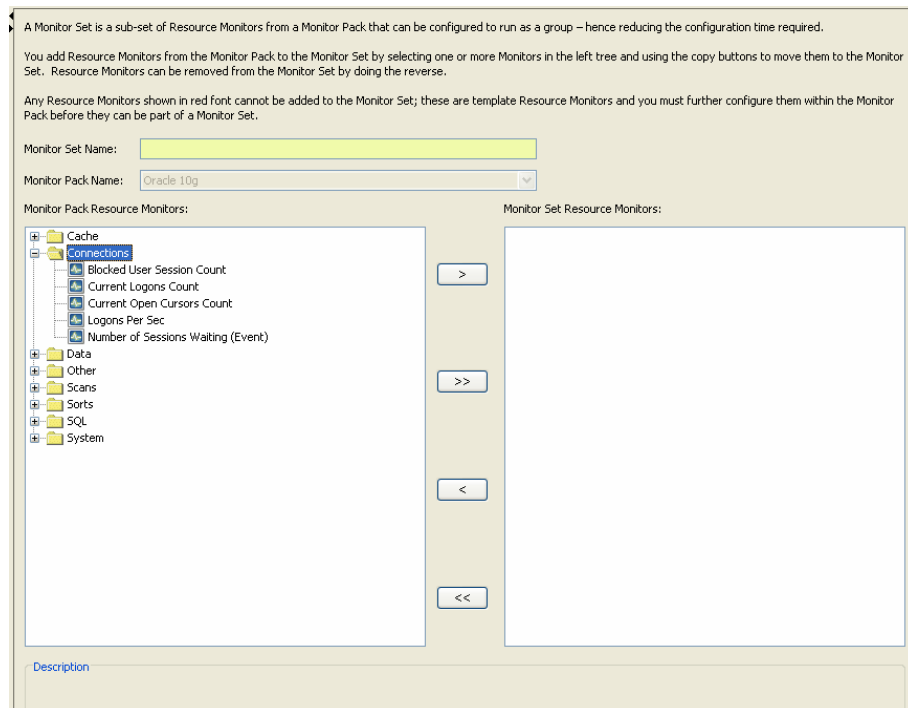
A Monitor Set is a sub-set of Resource Monitors from a Monitor Pack that can be configured to run as a group – hence reducing the configuration time required.

You add Resource Monitors from the Monitor Pack to the Monitor Set by selecting one or more Monitors in the left tree and using the copy buttons to move them to the Monitor Set. Resource Monitors can be removed from the Monitor Set by doing the reverse.

Any Resource Monitors shown in red font cannot be added to the Monitor Set; these are template Resource Monitors and you must further configure them within the Monitor Pack before they can be part of a Monitor Set.

Monitor Set Name:

Monitor Pack Name: Oracle 10g

Monitor Pack Resource Monitors:

Monitor Set Resource Monitors:

Cache
Connections
Blocked User Session Count
Current Logons Count
Current Open Cursors Count
Logons Per Sec
Number of Sessions Waiting (Event)
Data
Other
Scans
Sorts
SQL
System

>

>>

<

<<

Description